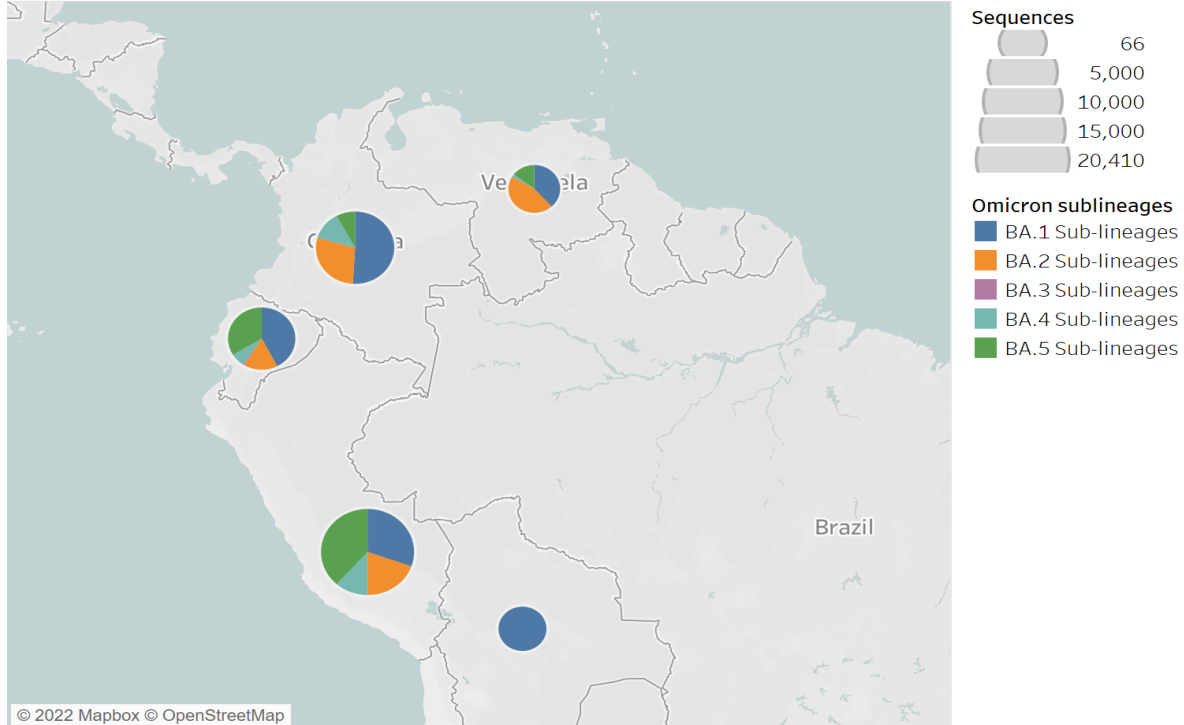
Ve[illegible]ela

C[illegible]a

Brazil

© 2022 Mapbox © OpenStreetMap

Sequences
66
5,000
10,000
15,000
20,410

Omicron sublineages
BA.1 Sub-lineages
BA.2 Sub-lineages
BA.3 Sub-lineages
BA.4 Sub-lineages
BA.5 Sub-lineages